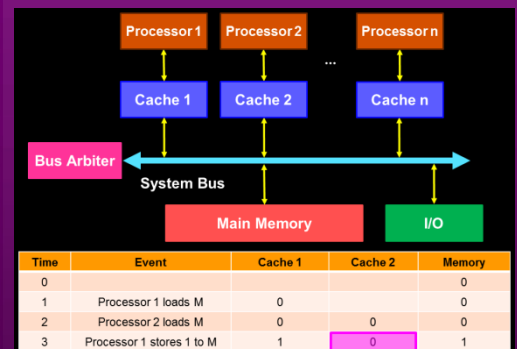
Processor 1

Processor 2

...

Processor n

Cache 1

Cache 2

Cache n

Bus Arbiter

System Bus

Main Memory

I/O

| Time | Event | Cache 1 | Cache 2 | Memory |
|---|---|---|---|---|
| 0 | | | | 0 |
| 1 | Processor 1 loads M | 0 | | 0 |
| 2 | Processor 2 loads M | 0 | 0 | 0 |
| 3 | Processor 1 stores 1 to M | 1 | 0 | 1 |